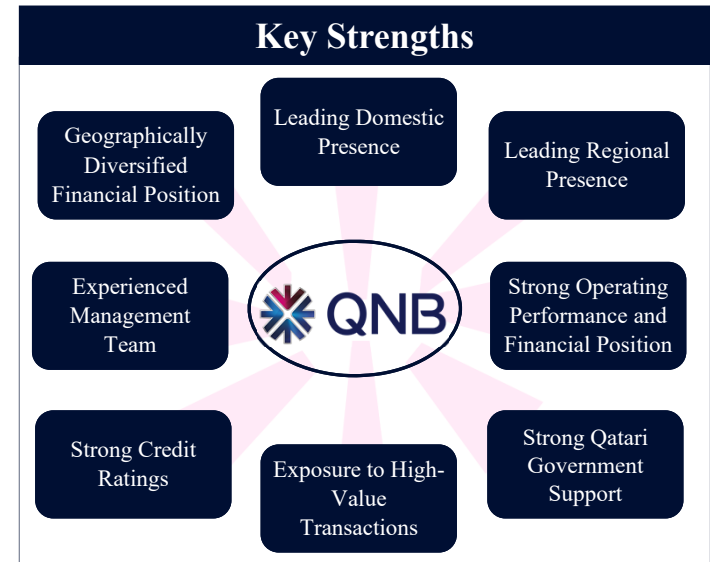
Key Strengths

Leading Domestic Presence

Geographically Diversified Financial Position

Leading Regional Presence

Experienced Management Team

QNB

Strong Operating Performance and Financial Position

Strong Credit Ratings

Exposure to High-Value Transactions

Strong Qatari Government Support